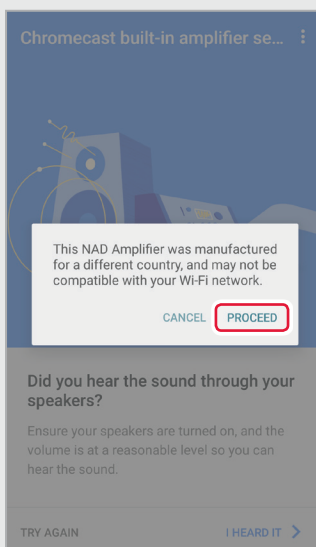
Chromecast built-in amplifier se...

This NAD Amplifier was manufactured for a different country, and may not be compatible with your Wi-Fi network.

CANCEL PROCEED

Did you hear the sound through your speakers?

Ensure your speakers are turned on, and the volume is at a reasonable level so you can hear the sound.

TRY AGAIN I HEARD IT